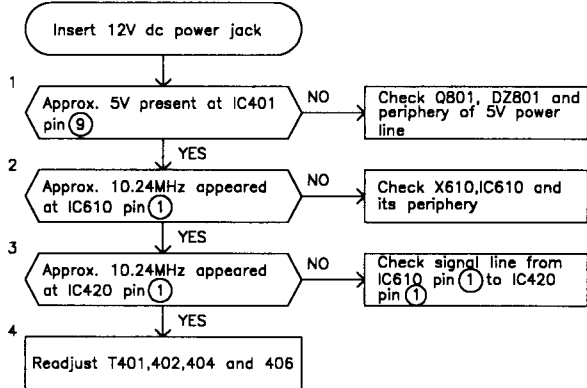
Insert 12V dc power jack

1

Approx. 5V present at IC401 pin 9

NO

Check Q801, DZ801 and periphery of 5V power line

YES

2

Approx. 10.24MHz appeared at IC610 pin 1

NO

Check X610,IC610 and its periphery

YES

3

Approx. 10.24MHz appeared at IC420 pin 1

NO

Check signal line from IC610 pin 1 to IC420 pin 1

YES

4

Readjust T401,402,404 and 406